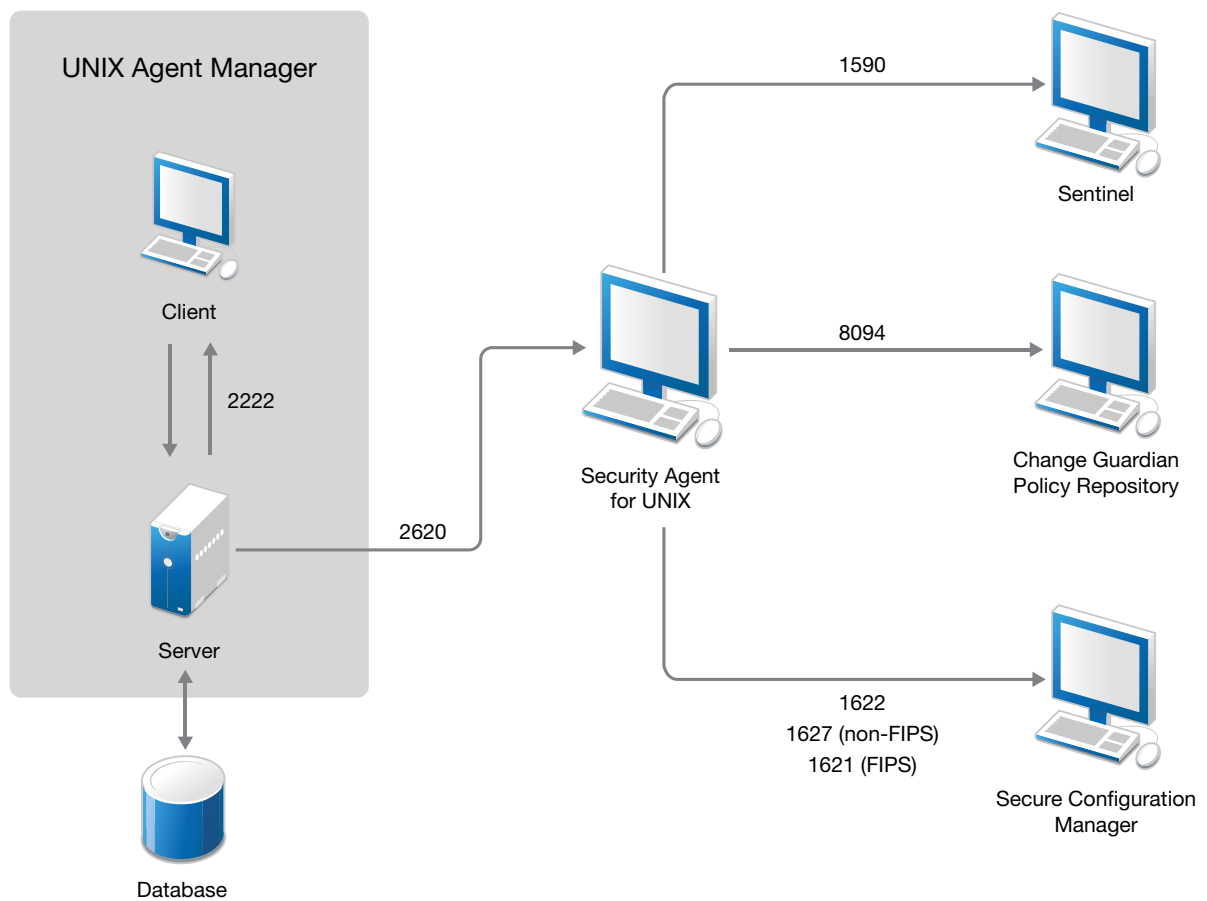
UNIX Agent Manager

Client

2222

Server

Database

2620

Security Agent for UNIX

1590

Sentinel

8094

Change Guardian Policy Repository

1622
1627 (non-FIPS)
1621 (FIPS)

Secure Configuration Manager